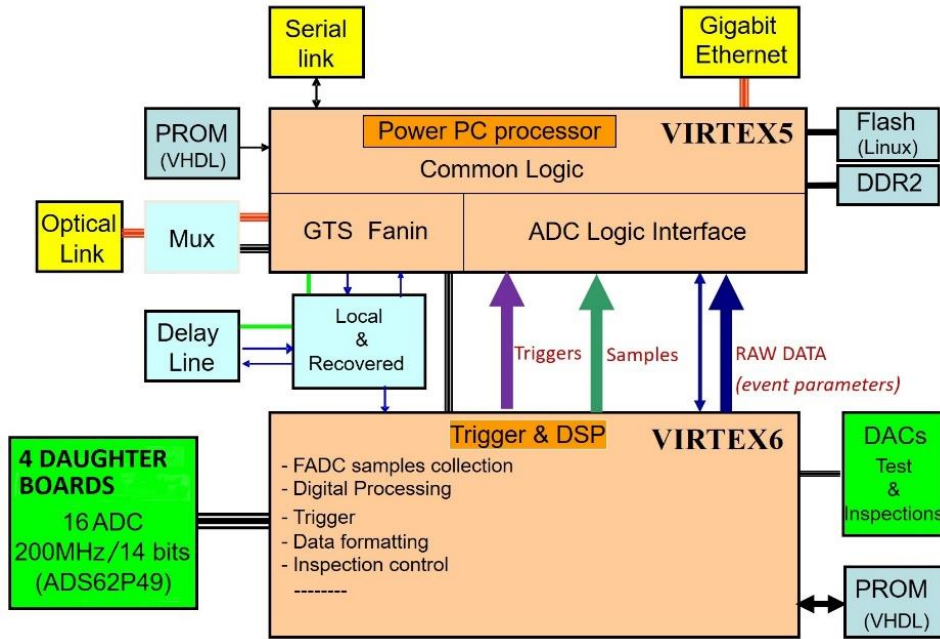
Serial link

Gigabit Ethernet

PROM (VHDL)

Power PC processor

VIRTEX5

Common Logic

Flash (Linux)

DDR2

Optical Link

Mux

GTS Fanin

ADC Logic Interface

Delay Line

Local & Recovered

Triggers

Samples

RAW DATA (event parameters)

4 DAUGHTER BOARDS

16 ADC 200MHz/14 bits (ADS62P49)

Trigger & DSP

VIRTEX6

- FADC samples collection
- Digital Processing
- Trigger
- Data formatting
- Inspection control
--------

DACs Test & Inspections

PROM (VHDL)